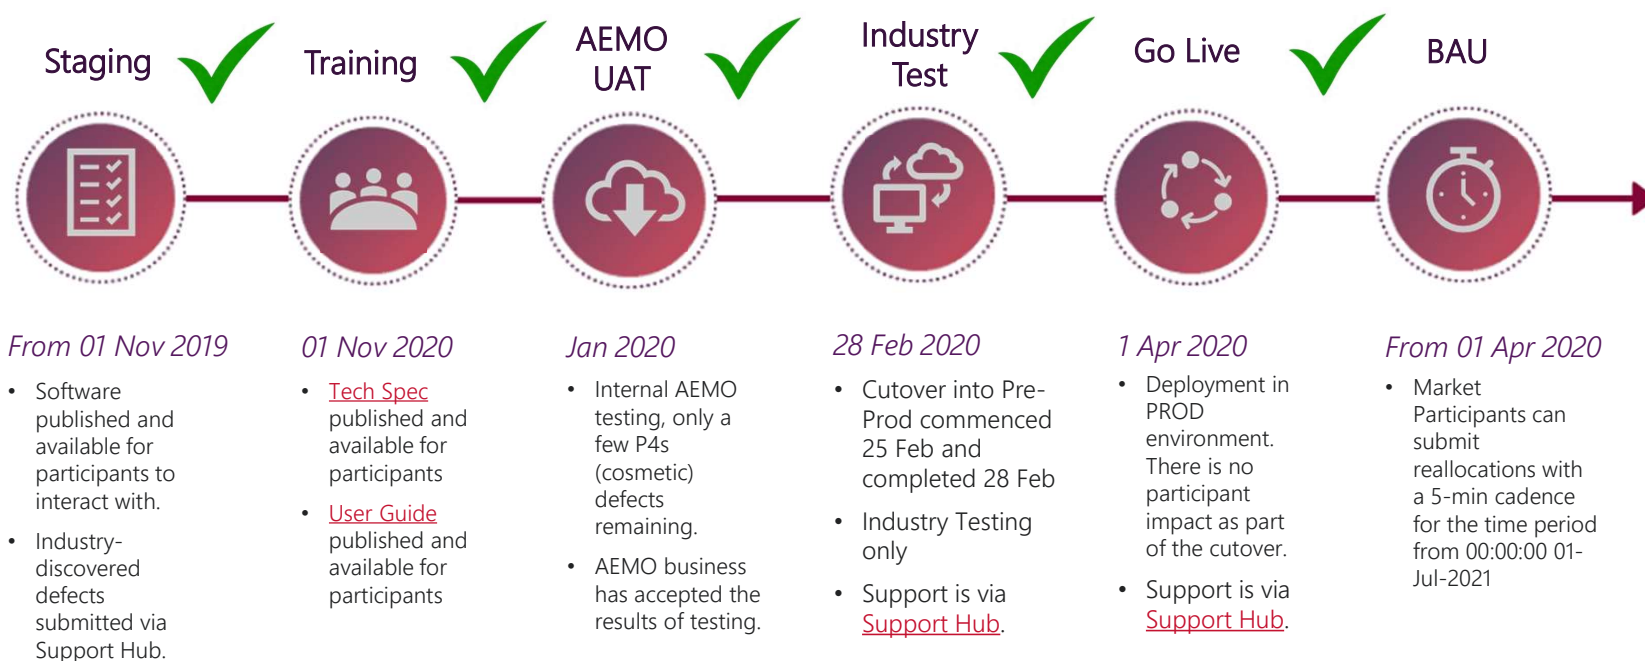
Staging

Training

AEMO UAT

Industry Test

Go Live

BAU

From 01 Nov 2019

- Software published and available for participants to interact with.
- Industry-discovered defects submitted via Support Hub.

01 Nov 2020

- Tech Spec published and available for participants
- User Guide published and available for participants

Jan 2020

- Internal AEMO testing, only a few P4s (cosmetic) defects remaining.
- AEMO business has accepted the results of testing.

28 Feb 2020

- Cutover into Pre-Prod commenced 25 Feb and completed 28 Feb
- Industry Testing only
- Support is via Support Hub.

1 Apr 2020

- Deployment in PROD environment. There is no participant impact as part of the cutover.
- Support is via Support Hub.

From 01 Apr 2020

- Market Participants can submit reallocations with a 5-min cadence for the time period from 00:00:00 01-Jul-2021